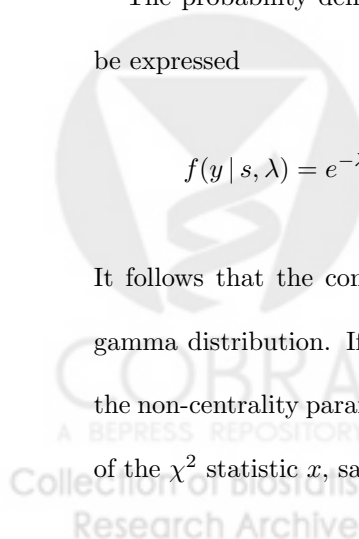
The probability den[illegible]

be expressed

$f(y\,|\,s,\lambda) = e^{-\lambda}$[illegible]

It follows that the con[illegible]

gamma distribution. If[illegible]

the non-centrality para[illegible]

of the $\chi^2$ statistic $x$, sa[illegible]

COBRA
A BEPRESS REPOSITORY
Collection of Biostatistics
Research Archive